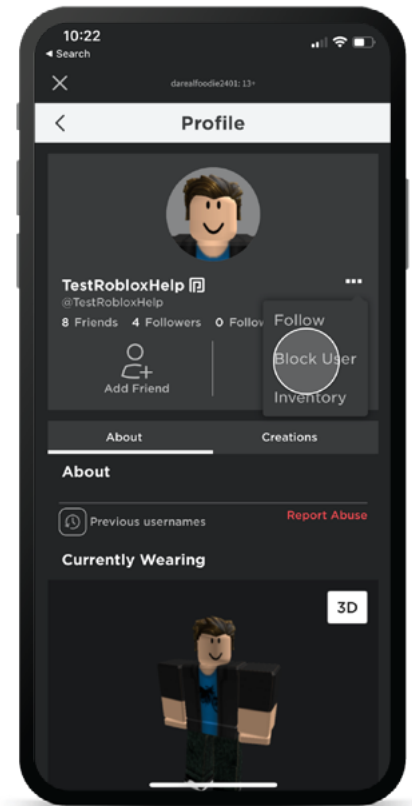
10:22
◂ Search

darealfoodie2401: 13+

Profile

TestRobloxHelp
@TestRobloxHelp
8 Friends 4 Followers 0 Follo

Add Friend

Follow
Block User
Inventory

About
Creations

About

Previous usernames
Report Abuse

Currently Wearing

3D